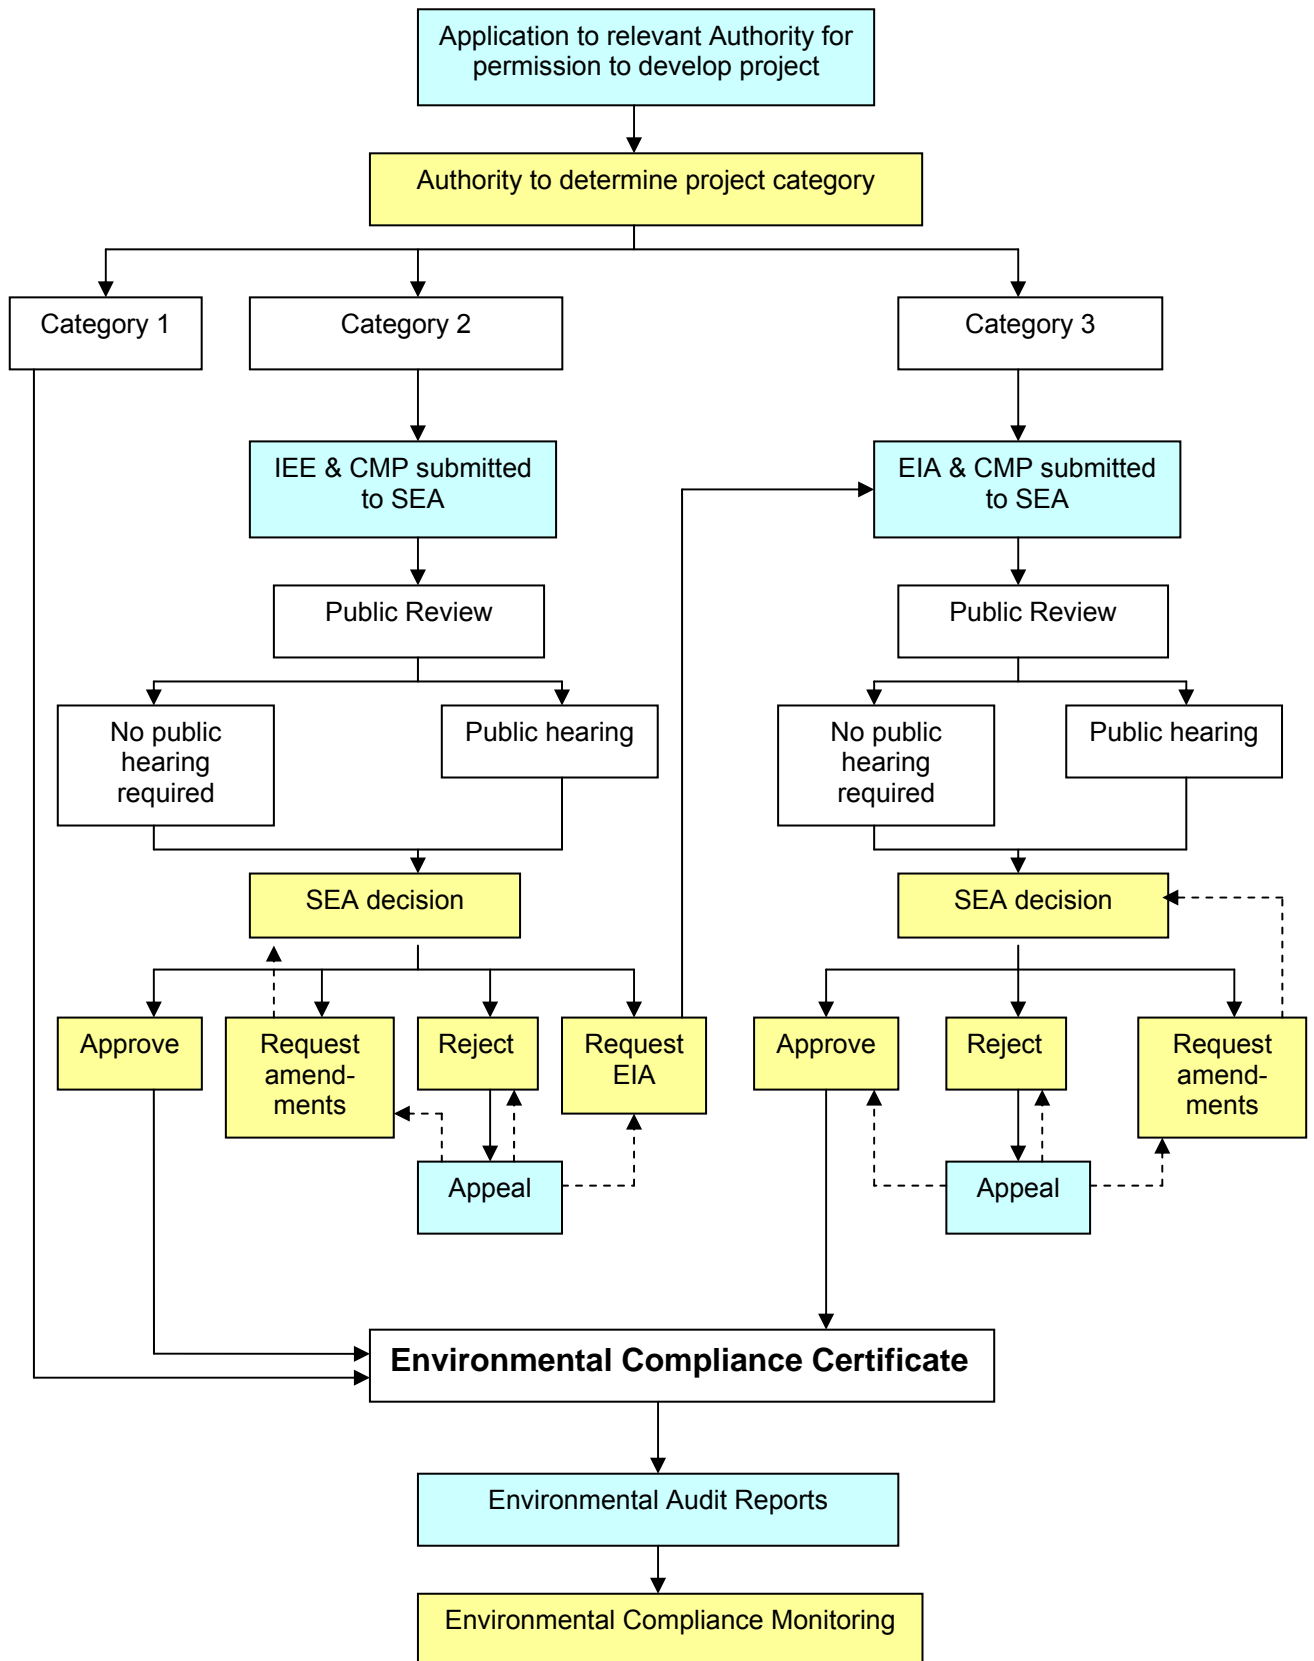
Application to relevant Authority for permission to develop project

Authority to determine project category

Category 1

Category 2

Category 3

IEE & CMP submitted to SEA

EIA & CMP submitted to SEA

Public Review

Public Review

No public hearing required

Public hearing

No public hearing required

Public hearing

SEA decision

SEA decision

Approve

Request amendments

Reject

Request EIA

Approve

Reject

Request amendments

Appeal

Appeal

Environmental Compliance Certificate

Environmental Audit Reports

Environmental Compliance Monitoring